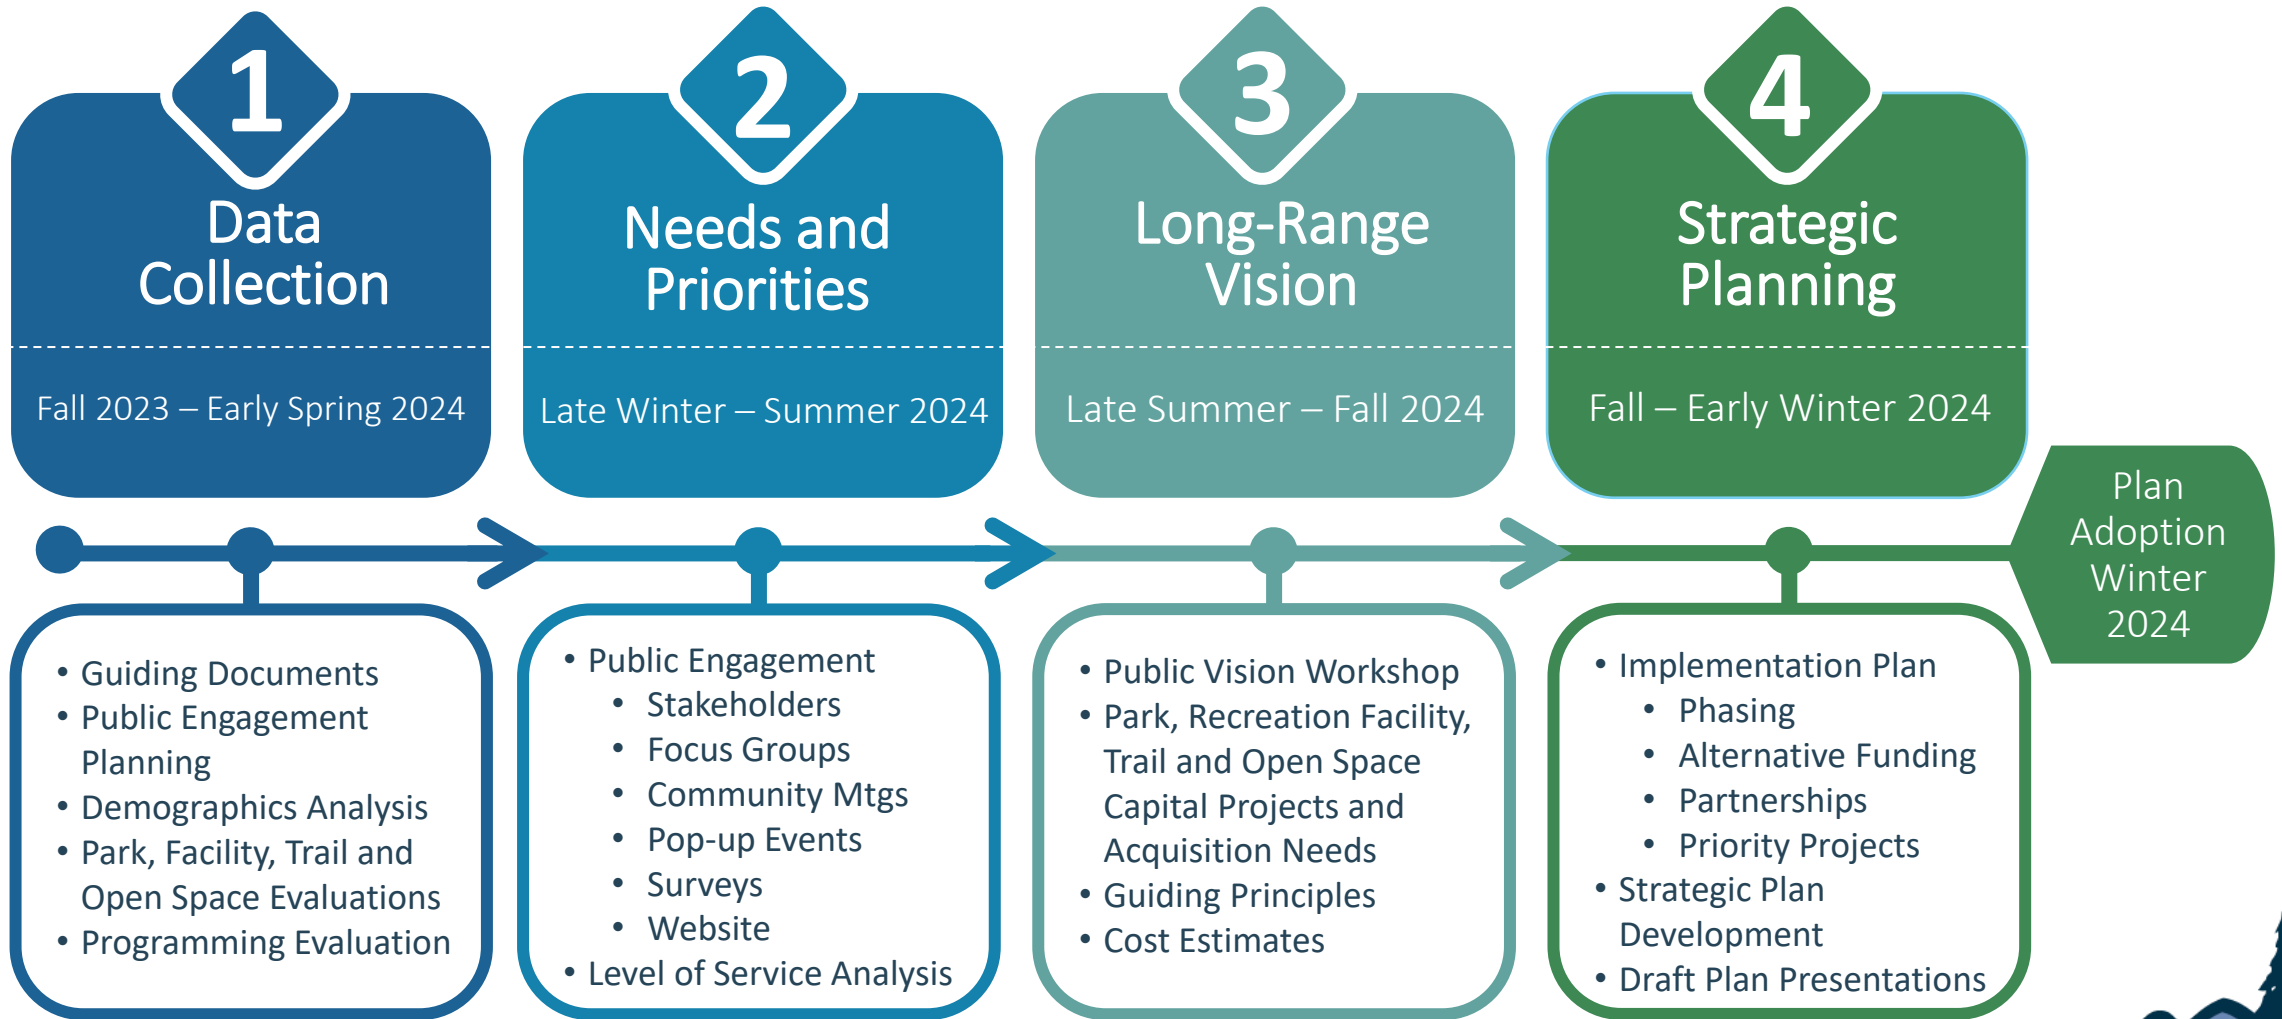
1
Data Collection

Fall 2023 – Early Spring 2024

2
Needs and Priorities

Late Winter – Summer 2024

3
Long-Range Vision

Late Summer – Fall 2024

4
Strategic Planning

Fall – Early Winter 2024

Plan Adoption Winter 2024

• Guiding Documents
• Public Engagement Planning
• Demographics Analysis
• Park, Facility, Trail and Open Space Evaluations
• Programming Evaluation

• Public Engagement
  • Stakeholders
  • Focus Groups
  • Community Mtgs
  • Pop-up Events
  • Surveys
  • Website
• Level of Service Analysis

• Public Vision Workshop
• Park, Recreation Facility, Trail and Open Space Capital Projects and Acquisition Needs
• Guiding Principles
• Cost Estimates

• Implementation Plan
  • Phasing
  • Alternative Funding
  • Partnerships
  • Priority Projects
• Strategic Plan Development
• Draft Plan Presentations